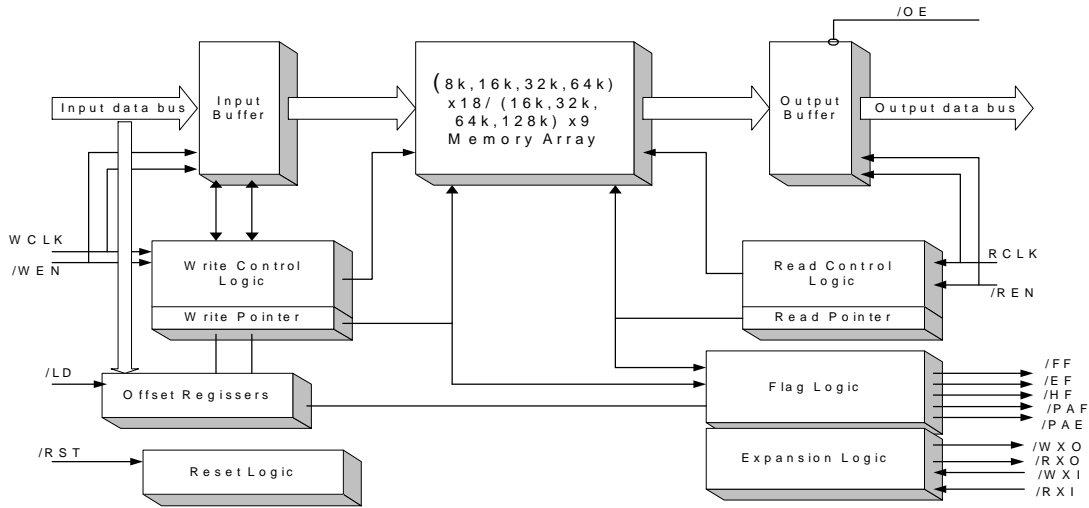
/OE

Input data bus

Input Buffer

(8k,16k,32k,64k) x18/ (16k,32k, 64k,128k) x9 Memory Array

Output Buffer

Output data bus

WCLK

/WEN

Write Control Logic

Write Pointer

Read Control Logic

Read Pointer

RCLK

/REN

/LD

Offset Regissers

Flag Logic

/FF
/EF
/HF
/PAF
/PAE

/RST

Reset Logic

Expansion Logic

/WXO
/RXO
/WXI
/RXI